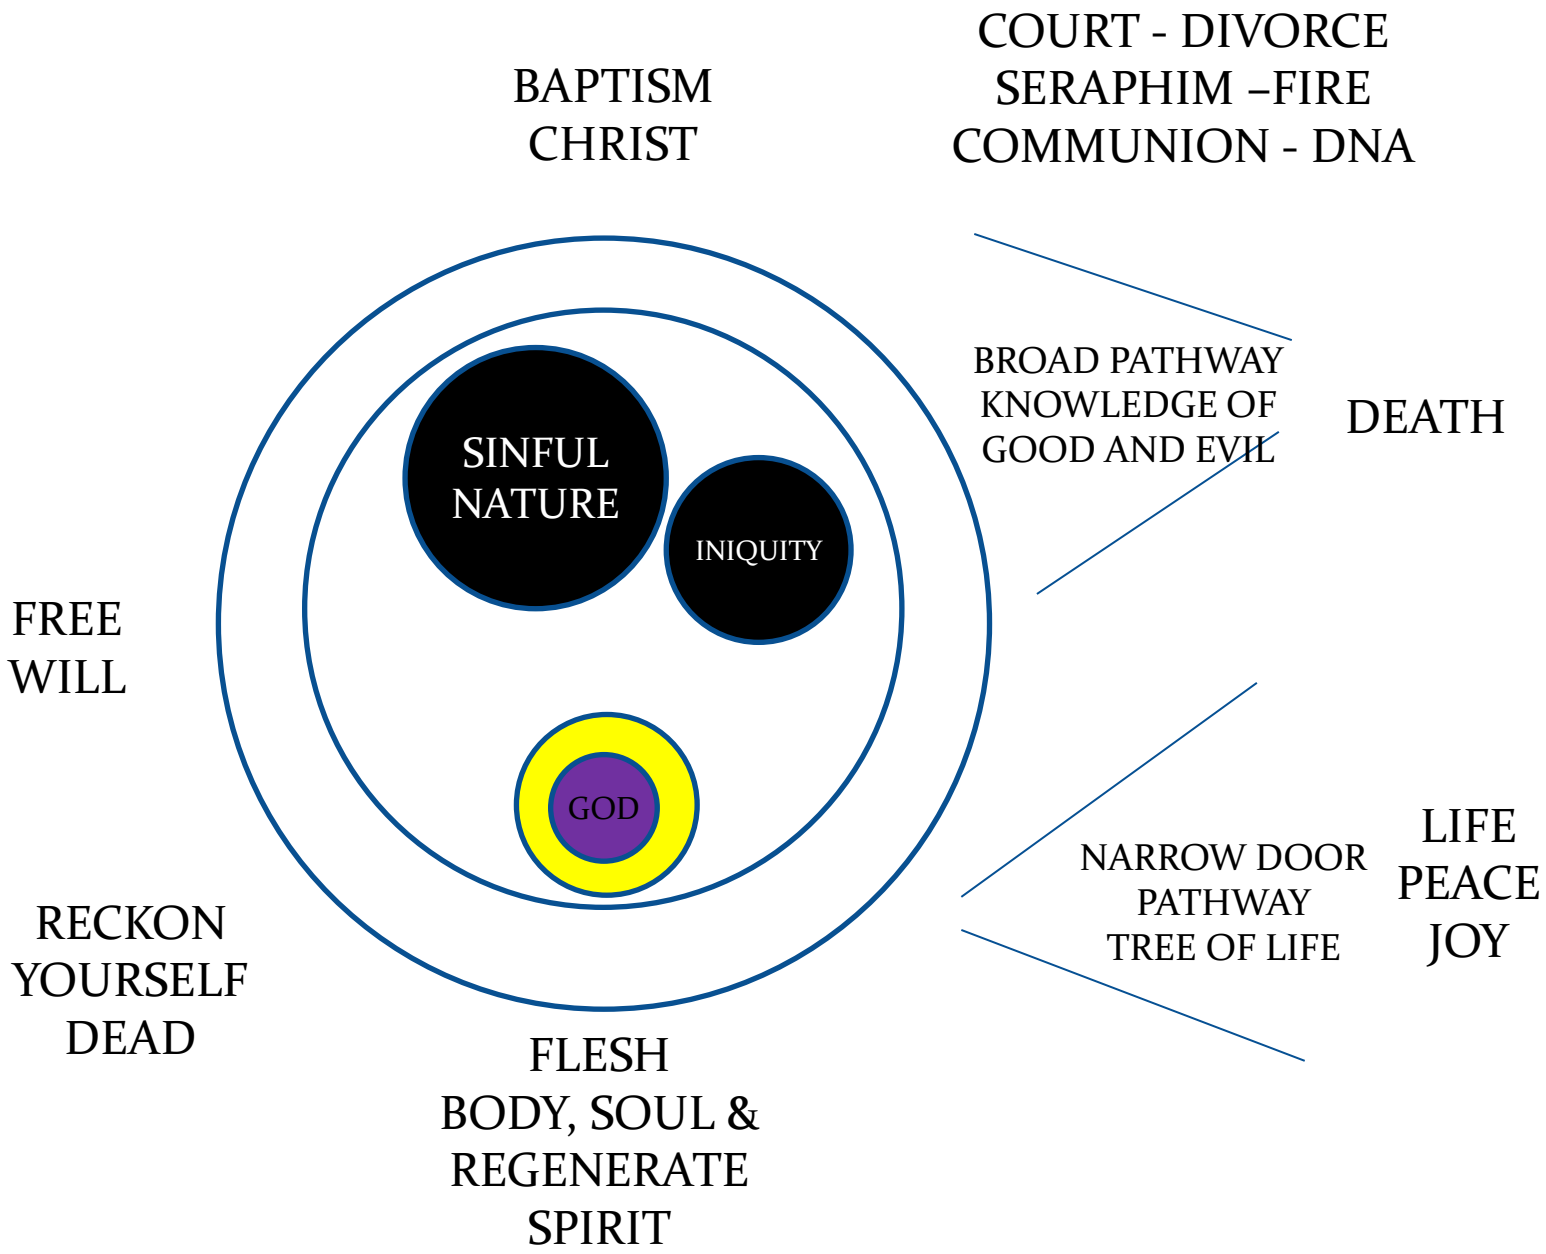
COURT - DIVORCE
SERAPHIM –FIRE
COMMUNION - DNA

BAPTISM
CHRIST

BROAD PATHWAY
KNOWLEDGE OF
GOOD AND EVIL

DEATH

SINFUL
NATURE

INIQUITY

FREE
WILL

GOD

LIFE
PEACE
JOY

NARROW DOOR
PATHWAY
TREE OF LIFE

RECKON
YOURSELF
DEAD

FLESH
BODY, SOUL &
REGENERATE
SPIRIT